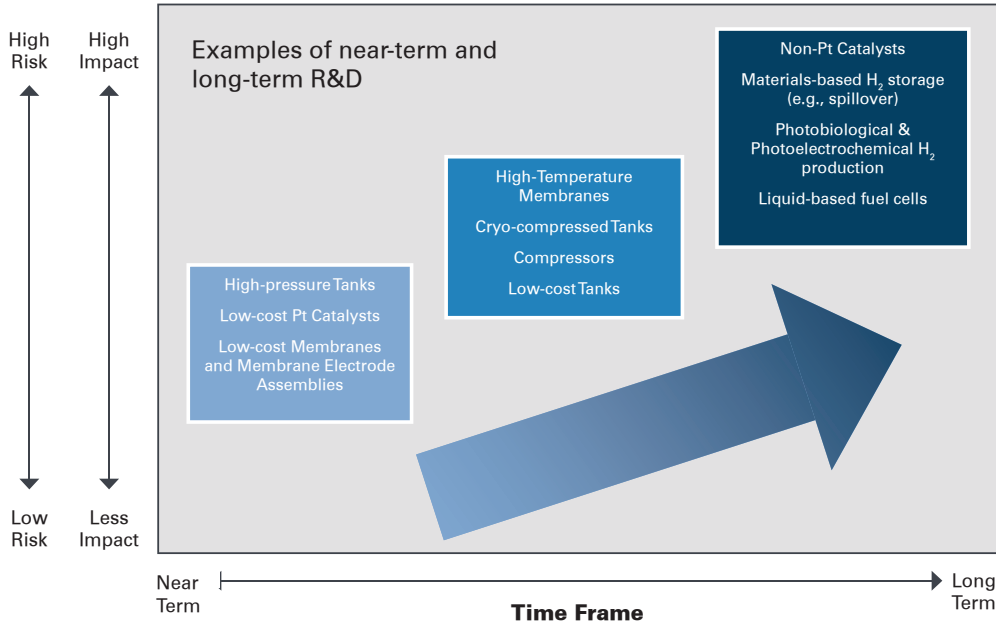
High Risk

High Impact

Low Risk

Less Impact

Examples of near-term and long-term R&D

High-pressure Tanks

Low-cost Pt Catalysts

Low-cost Membranes and Membrane Electrode Assemblies

High-Temperature Membranes

Cryo-compressed Tanks

Compressors

Low-cost Tanks

Non-Pt Catalysts

Materials-based $H_2$ storage (e.g., spillover)

Photobiological & Photoelectrochemical $H_2$ production

Liquid-based fuel cells

Near Term

Long Term

Time Frame